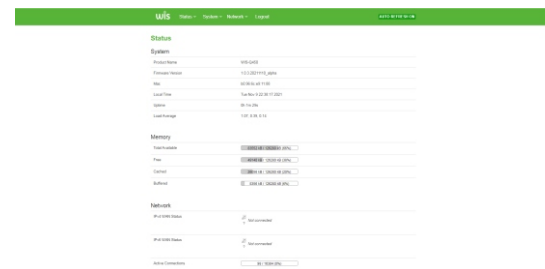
wis Status System Network Logout

AUTO REFRESH ON

Status

System

| Product Name | WIS-Q400 |
|---|---|
| Firmware Version | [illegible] |
| Mac | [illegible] |
| Local Time | Tue Nov 9 22:30:17 2021 |
| Uptime | 0h 1m 29s |
| Load Average | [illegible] |

Memory

| Total Available | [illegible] |
|---|---|
| Free | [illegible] |
| Cached | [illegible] |
| Buffered | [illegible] |

Network

| IPv4 WAN Status | Not connected |
|---|---|
| IPv6 WAN Status | Not connected |
| Active Connections | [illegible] |